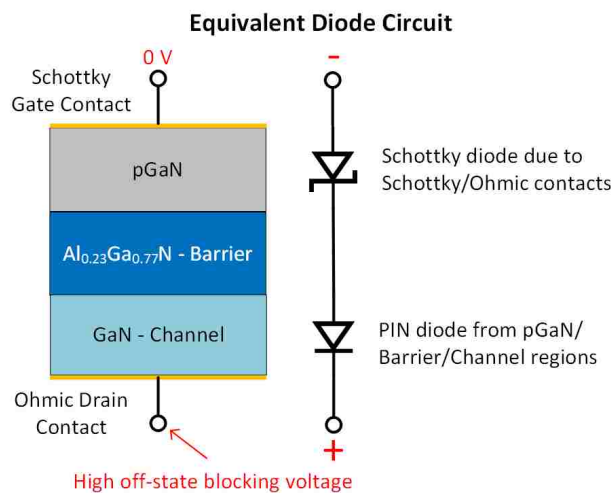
Equivalent Diode Circuit

0 V

Schottky Gate Contact

pGaN

$Al_{0.23}Ga_{0.77}N$ - Barrier

GaN - Channel

Ohmic Drain Contact

High off-state blocking voltage

-

Schottky diode due to Schottky/Ohmic contacts

PIN diode from pGaN/ Barrier/Channel regions

+